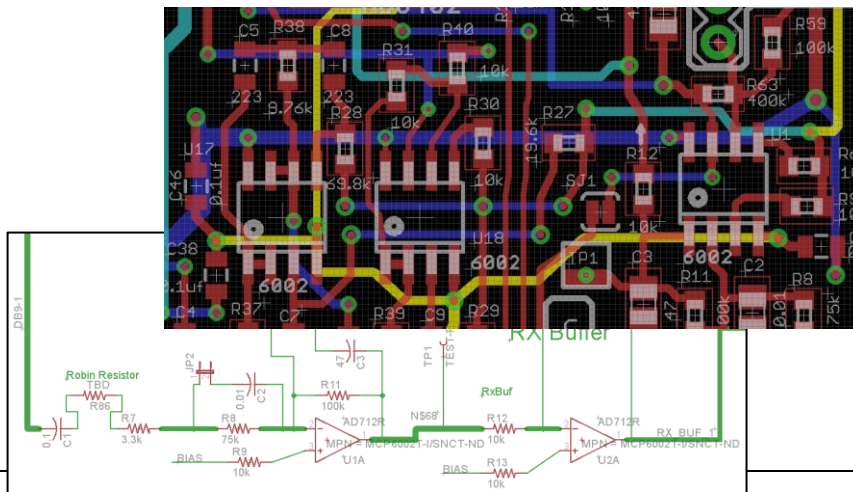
C5
R38
C8
R31
R40
R59
100k
10k
223
8.76k
223
R63
400k
R28
10k
R30
R27
U1
19.6k
R12
U17
0.1uf
C46
69.8k
10k
SJ1
10k
C38
U18
TP1
C3
6002
R11
C2
.1uf
6002
6002
R8
C4
R37
C7
R39
C9
R29
47
100k
0.01
75k
DB9-1
RX Buffer
Robin Resistor
TBD
R86
R7
3.3k
JP2
C2
R8
75k
C1
0.1
R11
100k
47
C3
TP1
TEST-
RxBuf
N$68
R12
10k
AD712R
MPN = MCP6002T-I/SNCT-ND
U1A
AD712R
MPN = MCP6002T-I/SNCT-ND
U2A
RX_BUF_1
BIAS
R9
10k
BIAS
R13
10k